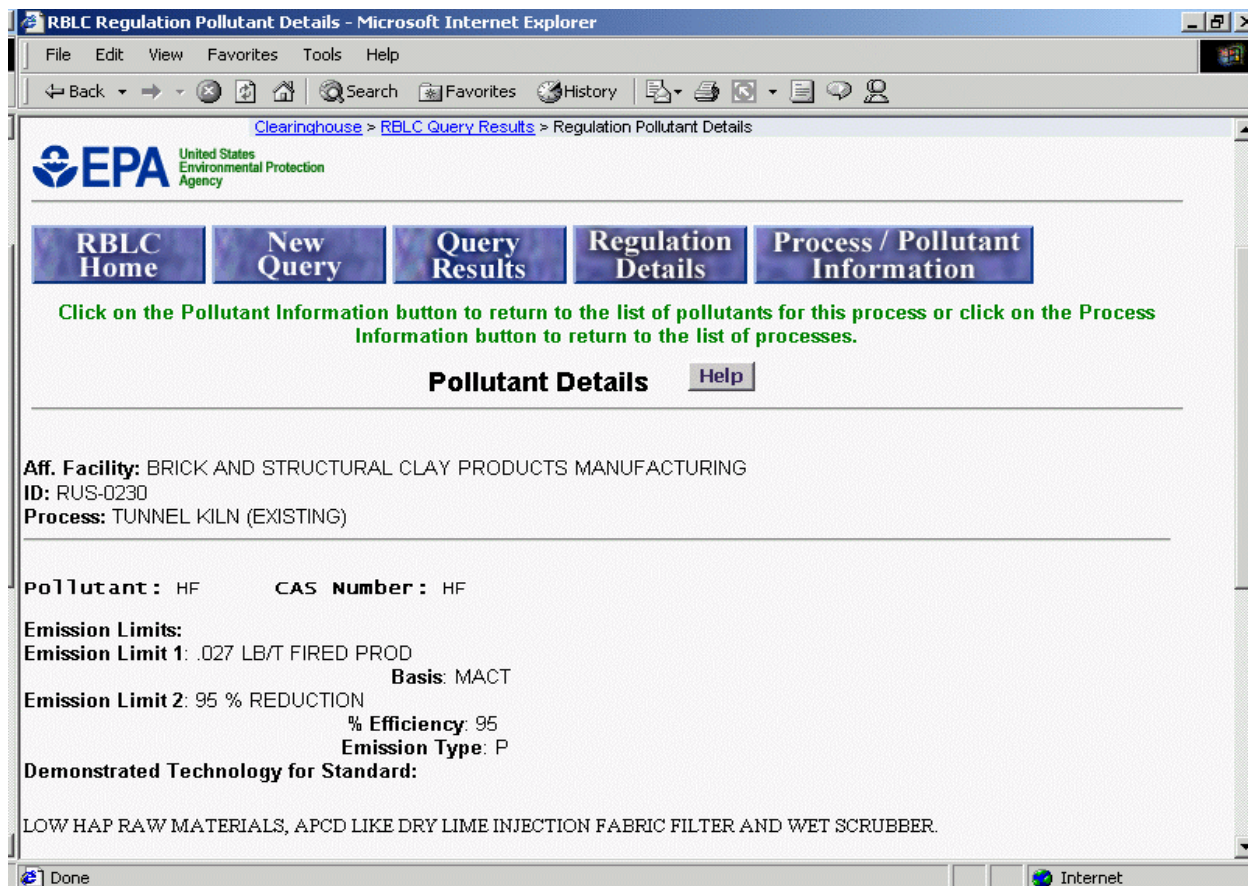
RBLC Regulation Pollutant Details - Microsoft Internet Explorer

File Edit View Favorites Tools Help

Back Search Favorites History

Clearinghouse > RBLC Query Results > Regulation Pollutant Details

EPA United States Environmental Protection Agency

RBLC Home | New Query | Query Results | Regulation Details | Process / Pollutant Information

Click on the Pollutant Information button to return to the list of pollutants for this process or click on the Process Information button to return to the list of processes.

Pollutant Details Help

Aff. Facility: BRICK AND STRUCTURAL CLAY PRODUCTS MANUFACTURING
ID: RUS-0230
Process: TUNNEL KILN (EXISTING)

Pollutant: HF CAS Number: HF

Emission Limits:
Emission Limit 1: .027 LB/T FIRED PROD
Basis: MACT
Emission Limit 2: 95 % REDUCTION
% Efficiency: 95
Emission Type: P
Demonstrated Technology for Standard:

LOW HAP RAW MATERIALS, APCD LIKE DRY LIME INJECTION FABRIC FILTER AND WET SCRUBBER.

Done

Internet